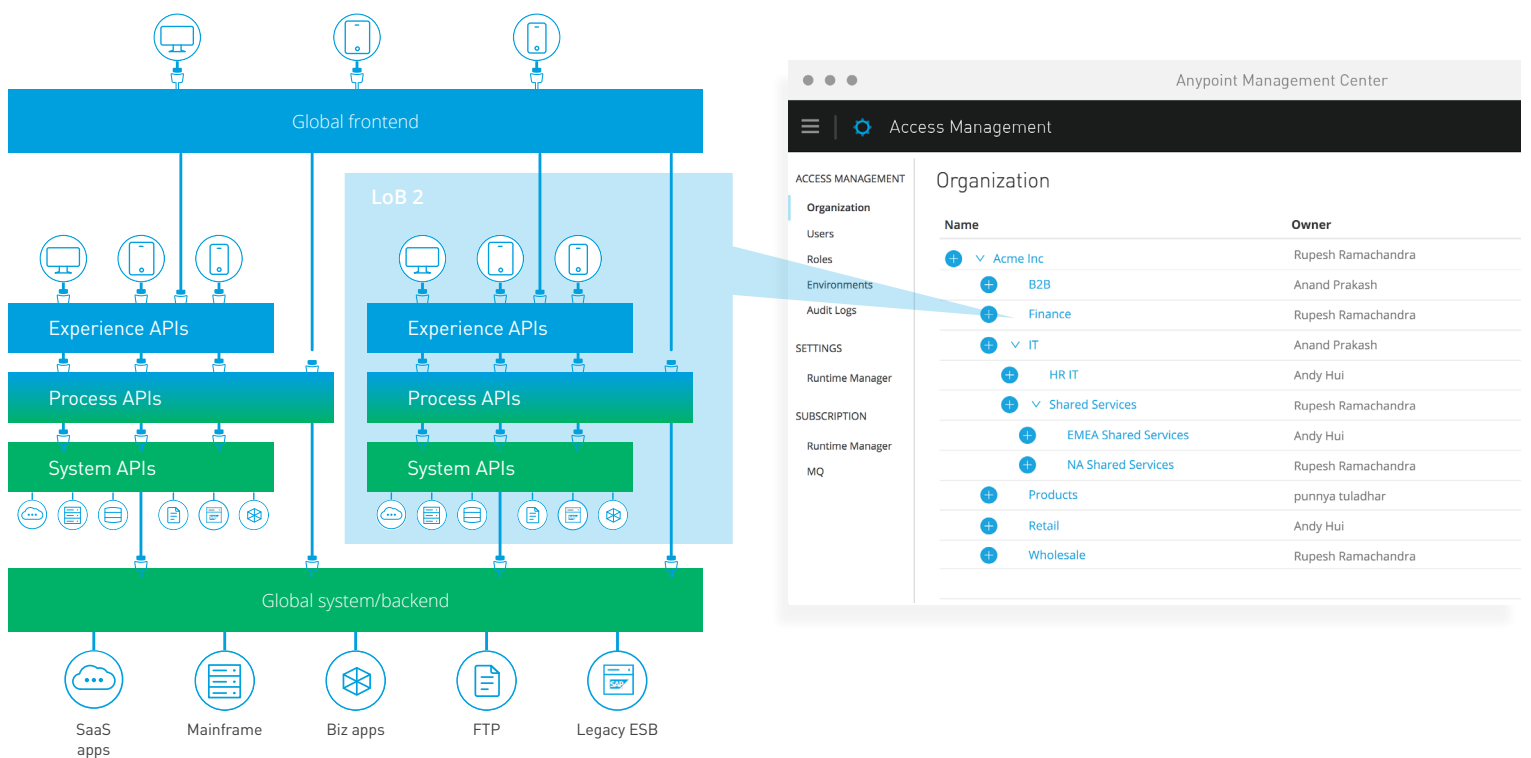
Global frontend

LoB 2

Experience APIs

Process APIs

System APIs

Experience APIs

Process APIs

System APIs

Global system/backend

SaaS apps

Mainframe

Biz apps

FTP

Legacy ESB

SAP

Anypoint Management Center

Access Management

ACCESS MANAGEMENT
Organization
Users
Roles
Environments
Audit Logs

SETTINGS
Runtime Manager

SUBSCRIPTION
Runtime Manager
MQ

Organization

| Name | Owner |
|---|---|
| Acme Inc | Rupesh Ramachandra |
| B2B | Anand Prakash |
| Finance | Rupesh Ramachandra |
| IT | Anand Prakash |
| HR IT | Andy Hui |
| Shared Services | Rupesh Ramachandra |
| EMEA Shared Services | Andy Hui |
| NA Shared Services | Rupesh Ramachandra |
| Products | punnya tuladhar |
| Retail | Andy Hui |
| Wholesale | Rupesh Ramachandra |